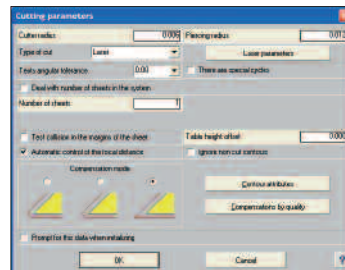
Cutting parameters

Cutter radius 0.006

Piercing radius 0.012

Type of cut Laser

Laser parameters

Tools angular tolerance 0.00

There are special cycles

Deal with number of sheets in the system

Number of sheets 1

Test collision in the margins of the sheet

Table height offset 0.000

Automatic control of the focal distance

Ignore non cut contours

Compensation mode

Contour attributes

Compensations by quality

Prompt for the data when initializing

OK

Cancel

?